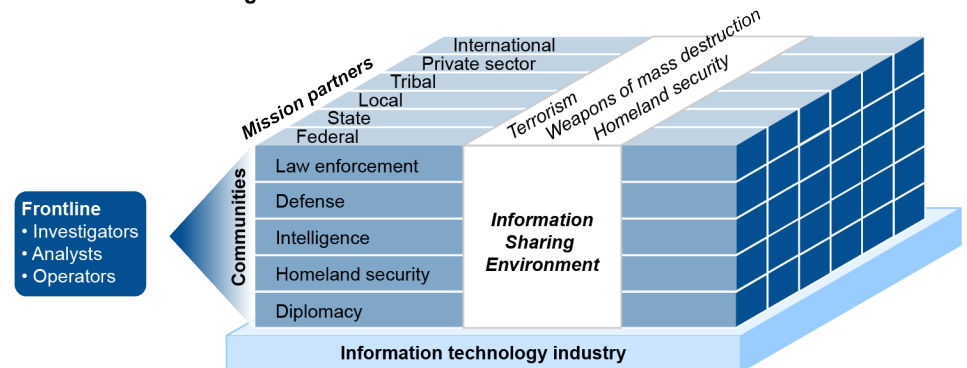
Frontline
• Investigators
• Analysts
• Operators

Communities
Law enforcement
Defense
Intelligence
Homeland security
Diplomacy

Mission partners
Federal
State
Local
Tribal
Private sector
International

Terrorism
Weapons of mass destruction
Homeland security

Information Sharing Environment

Information technology industry